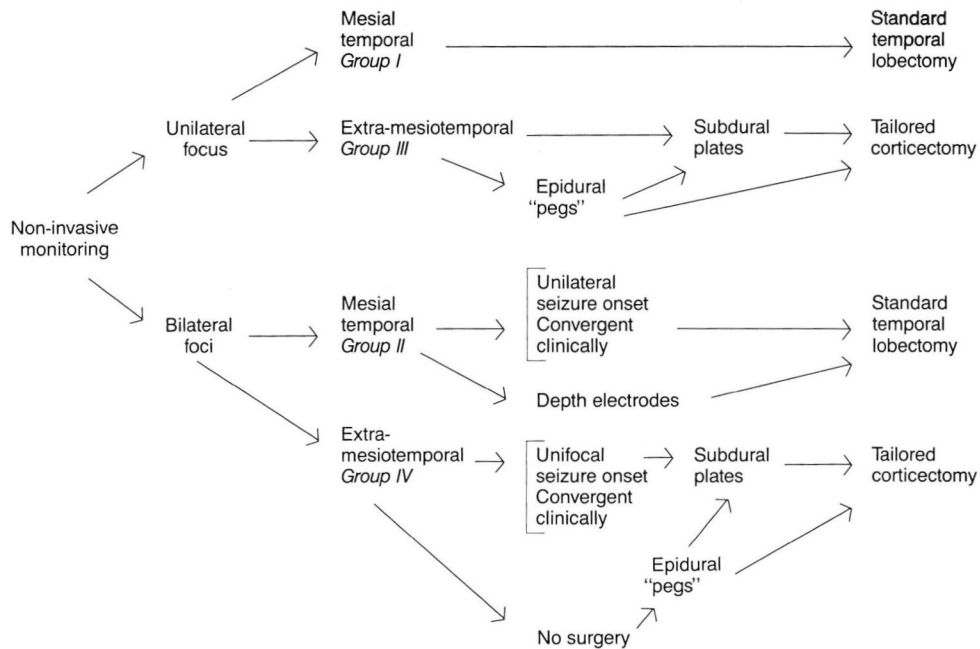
Non-invasive monitoring

Unilateral focus

Mesial temporal
*Group I*

Standard temporal lobectomy

Extra-mesiotemporal
*Group III*

Subdural plates

Tailored corticectomy

Epidural "pegs"

Bilateral foci

Mesial temporal
*Group II*

Unilateral seizure onset
Convergent clinically

Standard temporal lobectomy

Depth electrodes

Extra-mesiotemporal
*Group IV*

Unifocal seizure onset
Convergent clinically

Subdural plates

Tailored corticectomy

Epidural "pegs"

No surgery